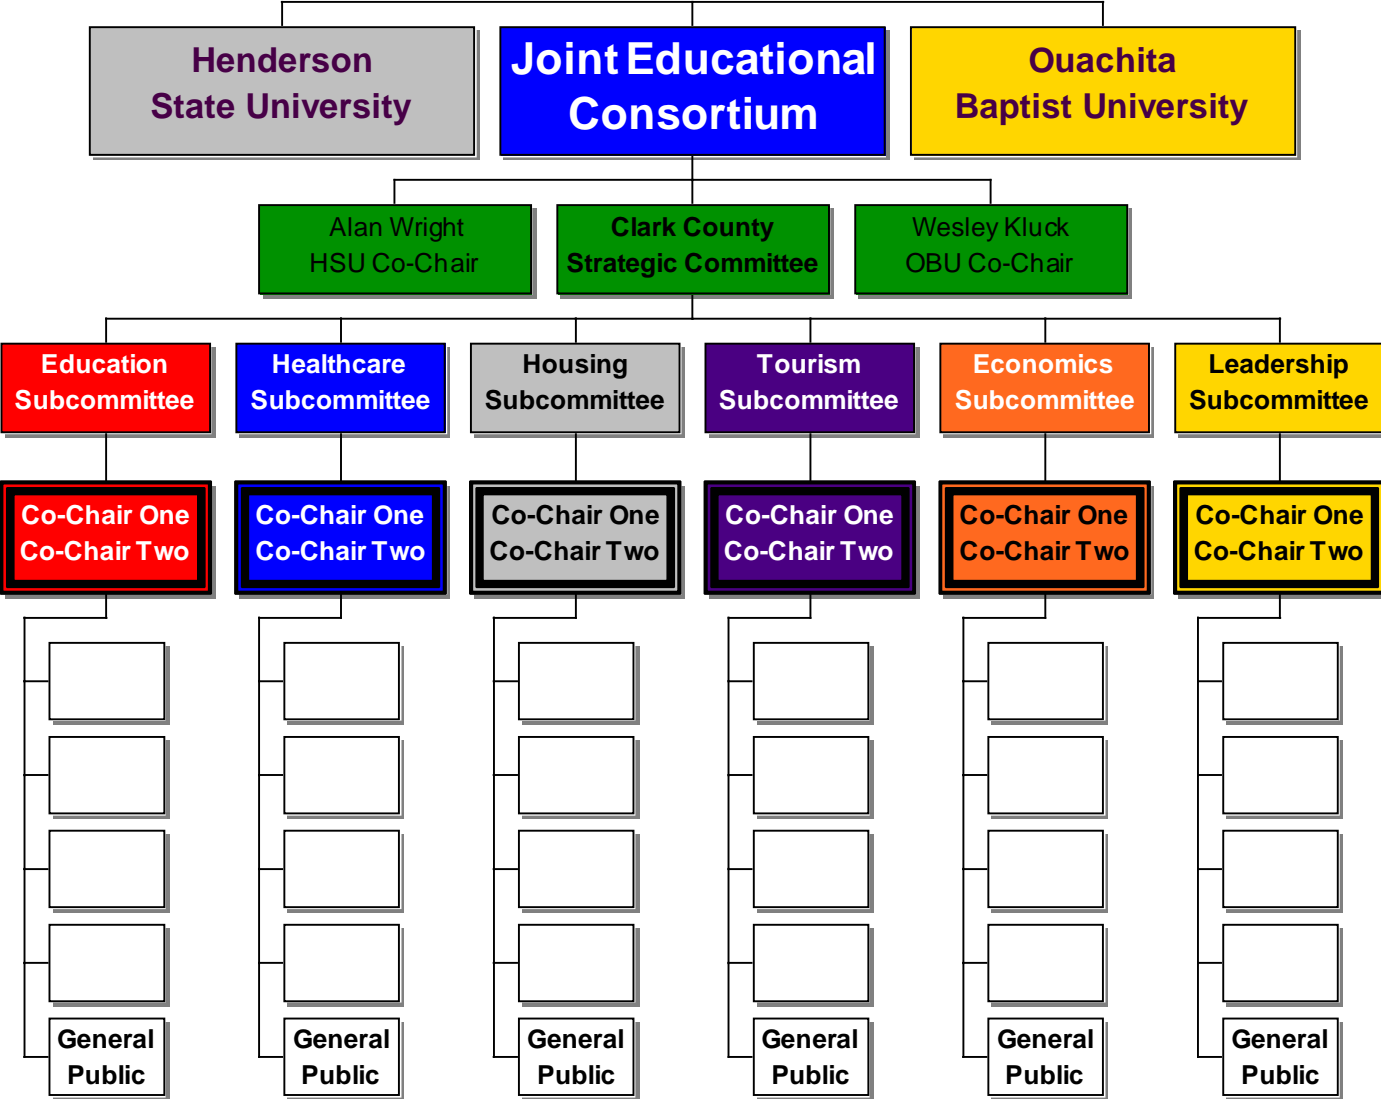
Henderson State University

Joint Educational Consortium

Ouachita Baptist University

Alan Wright HSU Co-Chair

Clark County Strategic Committee

Wesley Kluck OBU Co-Chair

Education Subcommittee

Healthcare Subcommittee

Housing Subcommittee

Tourism Subcommittee

Economics Subcommittee

Leadership Subcommittee

Co-Chair One Co-Chair Two

Co-Chair One Co-Chair Two

Co-Chair One Co-Chair Two

Co-Chair One Co-Chair Two

Co-Chair One Co-Chair Two

Co-Chair One Co-Chair Two

General Public

General Public

General Public

General Public

General Public

General Public